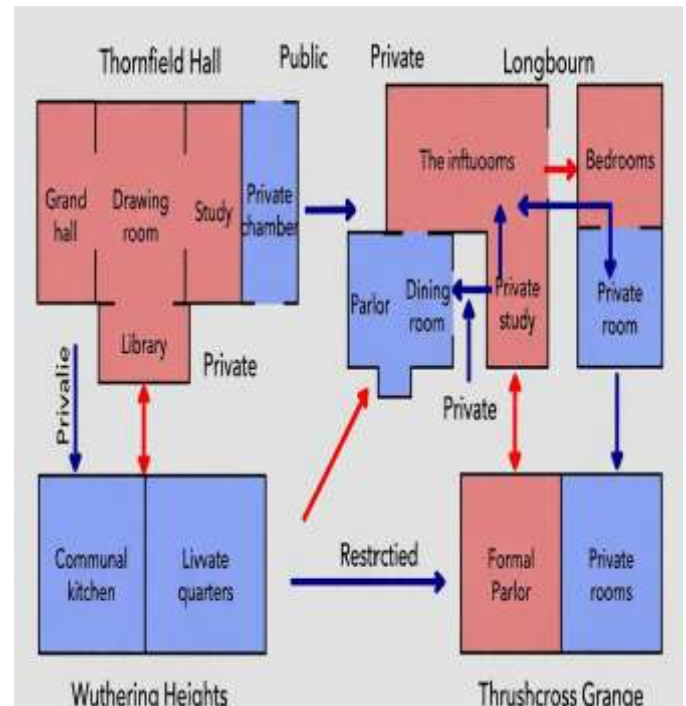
Thornfield Hall
Public
Private
Longbourn

Grand hall
Drawing room
Study
Private chamber
Library
Private

The inftuooms
Bedrooms
Parlor
Dining room
Private study
Private room
Private

Privatie

Communal kitchen
Livvate quarters
Restrctied
Formal Parlor
Private rooms

Wuthering Heights
Thrushcross Grange